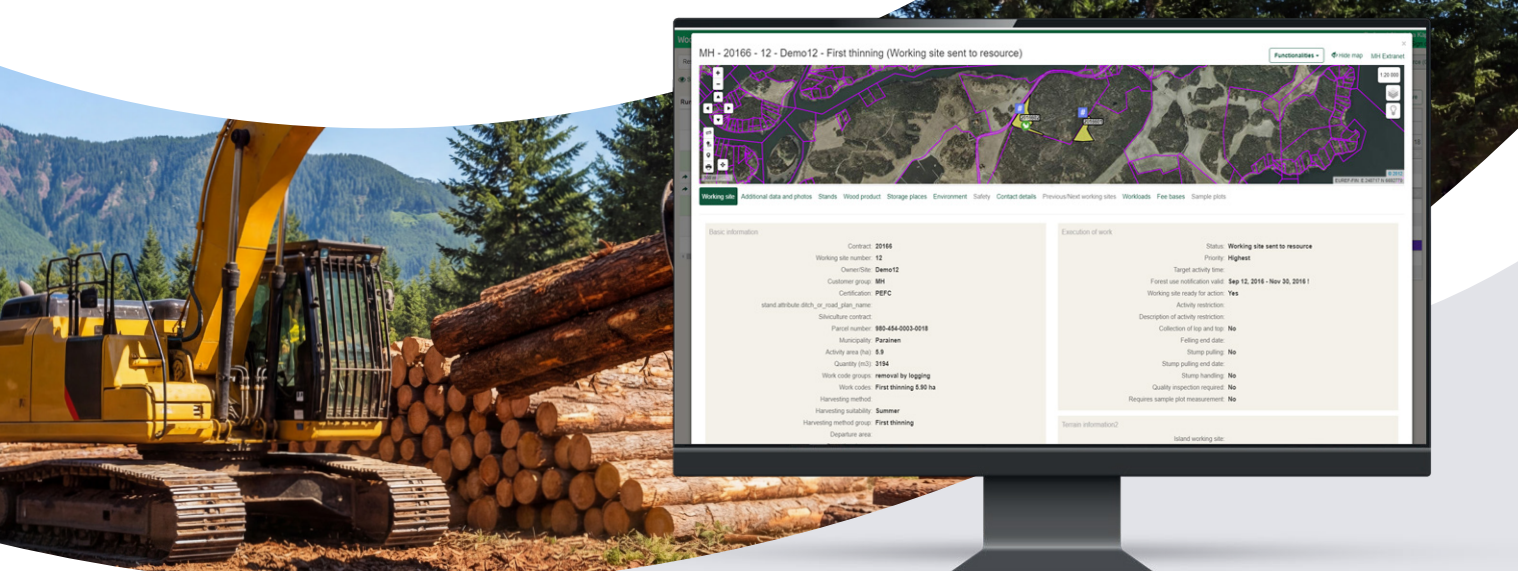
MH - 20166 - 12 - Demo12 - First thinning (Working site sent to resource)

Functionalities ▾ Hide map MH Extranet

1:20 000

Working site Additional data and photos Stands Wood product Storage places Environment Safety Contact details Previous/Next working sites Workloads Fee bases Sample plots

Basic information

Contract: 20166
Working site number: 12
Owner/Site: Demo12
Customer group: MH
Certification: PEFC
stand.attribute.ditch_or_road_plan_name:
Silviculture contract:
Parcel number: 980-454-0003-0018
Municipality: Parainen
Activity area (ha): 5.9
Quantity (m3): 3194
Work code groups: removal by logging
Work codes: First thinning 5.90 ha
Harvesting method:
Harvesting suitability: Summer
Harvesting method group: First thinning
Departure area:

Execution of work

Status: Working site sent to resource
Priority: Highest
Target activity time:
Forest use notification valid: Sep 12, 2016 - Nov 30, 2016 !
Working site ready for action: Yes
Activity restriction:
Description of activity restriction:
Collection of lop and top: No
Felling end date:
Stump pulling: No
Stump pulling end date:
Stump handling: No
Quality inspection required: No
Requires sample plot measurement: No

Terrain information2

Island working site: